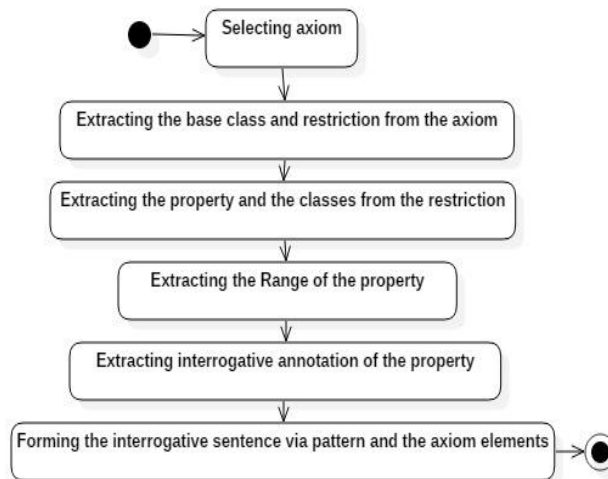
Selecting axiom

Extracting the base class and restriction from the axiom

Extracting the property and the classes from the restriction

Extracting the Range of the property

Extracting interrogative annotation of the property

Forming the interrogative sentence via pattern and the axiom elements